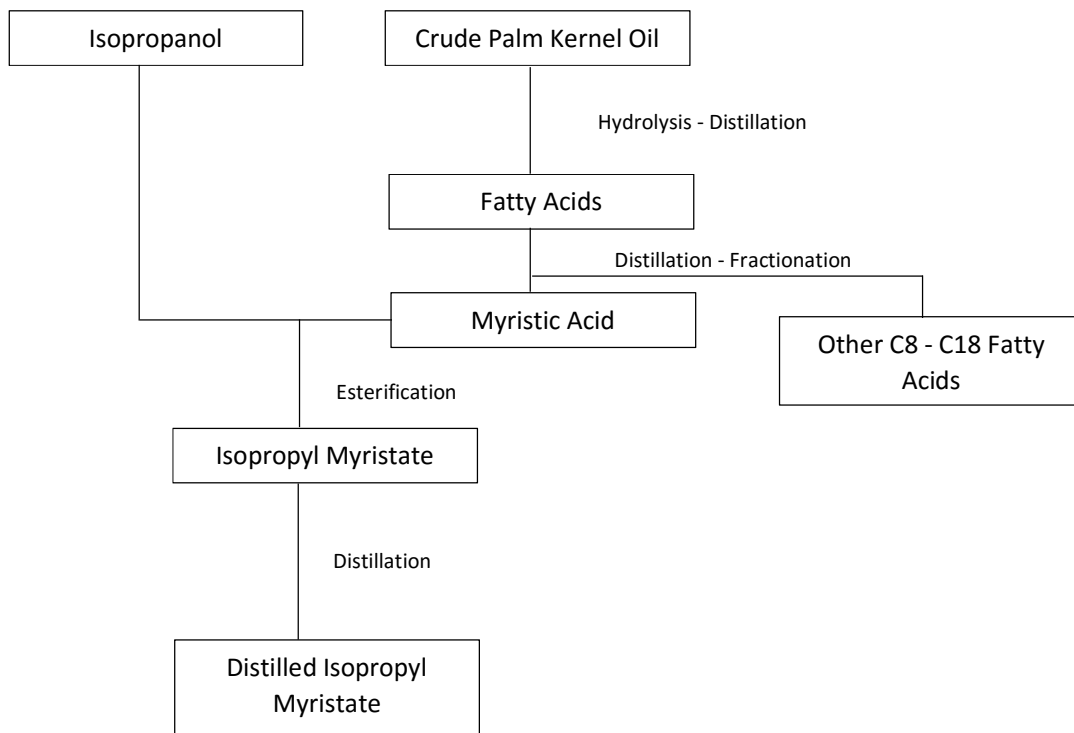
Isopropanol

Crude Palm Kernel Oil

Hydrolysis - Distillation

Fatty Acids

Distillation - Fractionation

Myristic Acid

Other C8 - C18 Fatty Acids

Esterification

Isopropyl Myristate

Distillation

Distilled Isopropyl Myristate